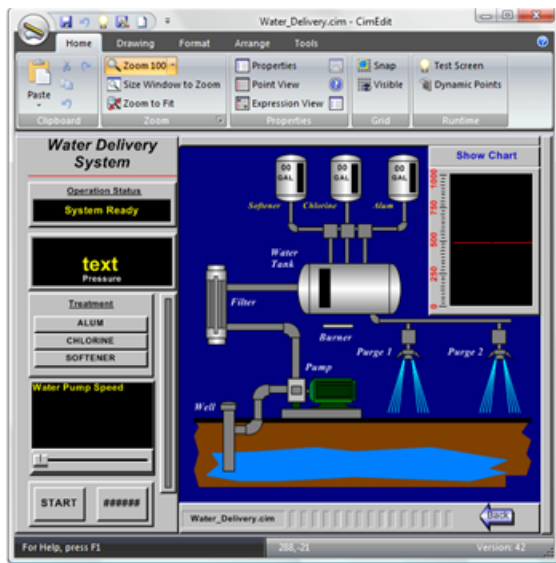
Water_Delivery.cim - CimEdit

Home Drawing Format Arrange Tools

Paste
Clipboard

Zoom 100
Size Window to Zoom
Zoom to Fit
Zoom

Properties
Point View
Expression View
Properties

Snap
Visible
Grid

Test Screen
Dynamic Points
Runtime

Water Delivery System

Operation Status
System Ready

text
Pressure

Treatment
ALUM
CHLORINE
SOFTENER

Water Pump Speed

START
######

00 GAL
00 GAL
00 GAL
Softener
Chlorine
Alum

Water Tank
Filter
Burner
Purge 1
Purge 2
Pump
Well

Show Chart
1000
750
500
250
0

Water_Delivery.cim
Back

For Help, press F1
288, -21
Version: 42